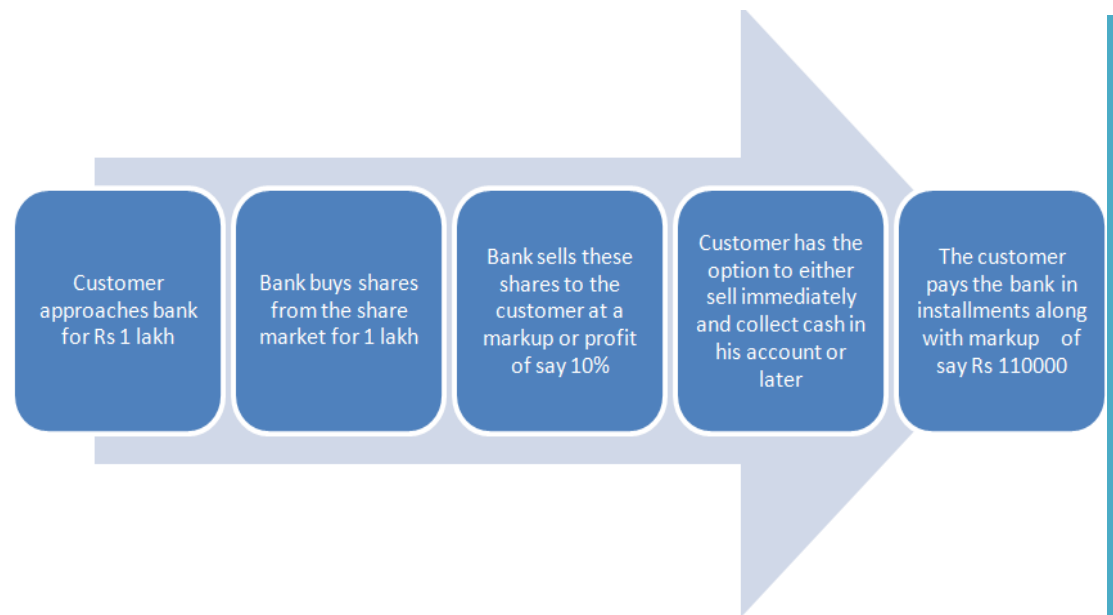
Customer approaches bank for Rs 1 lakh

Bank buys shares from the share market for 1 lakh

Bank sells these shares to the customer at a markup or profit of say 10%

Customer has the option to either sell immediately and collect cash in his account or later

The customer pays the bank in installments along with markup of say Rs 110000